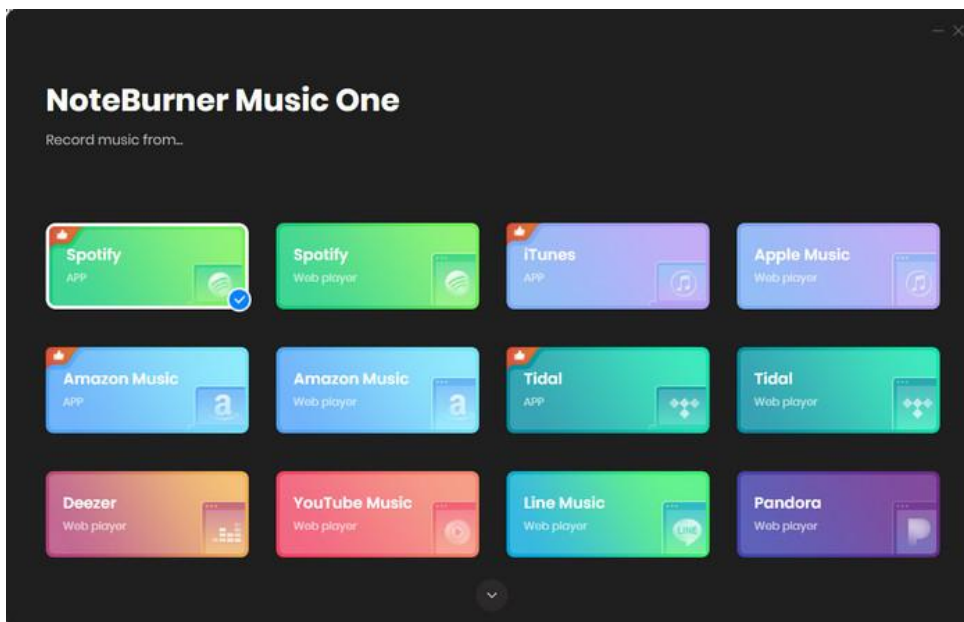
NoteBurner Music One

Record music from...

Spotify
APP

Spotify
Web player

iTunes
APP

Apple Music
Web player

Amazon Music
APP

Amazon Music
Web player

Tidal
APP

Tidal
Web player

Deezer
Web player

YouTube Music
Web player

Line Music
Web player

Pandora
Web player